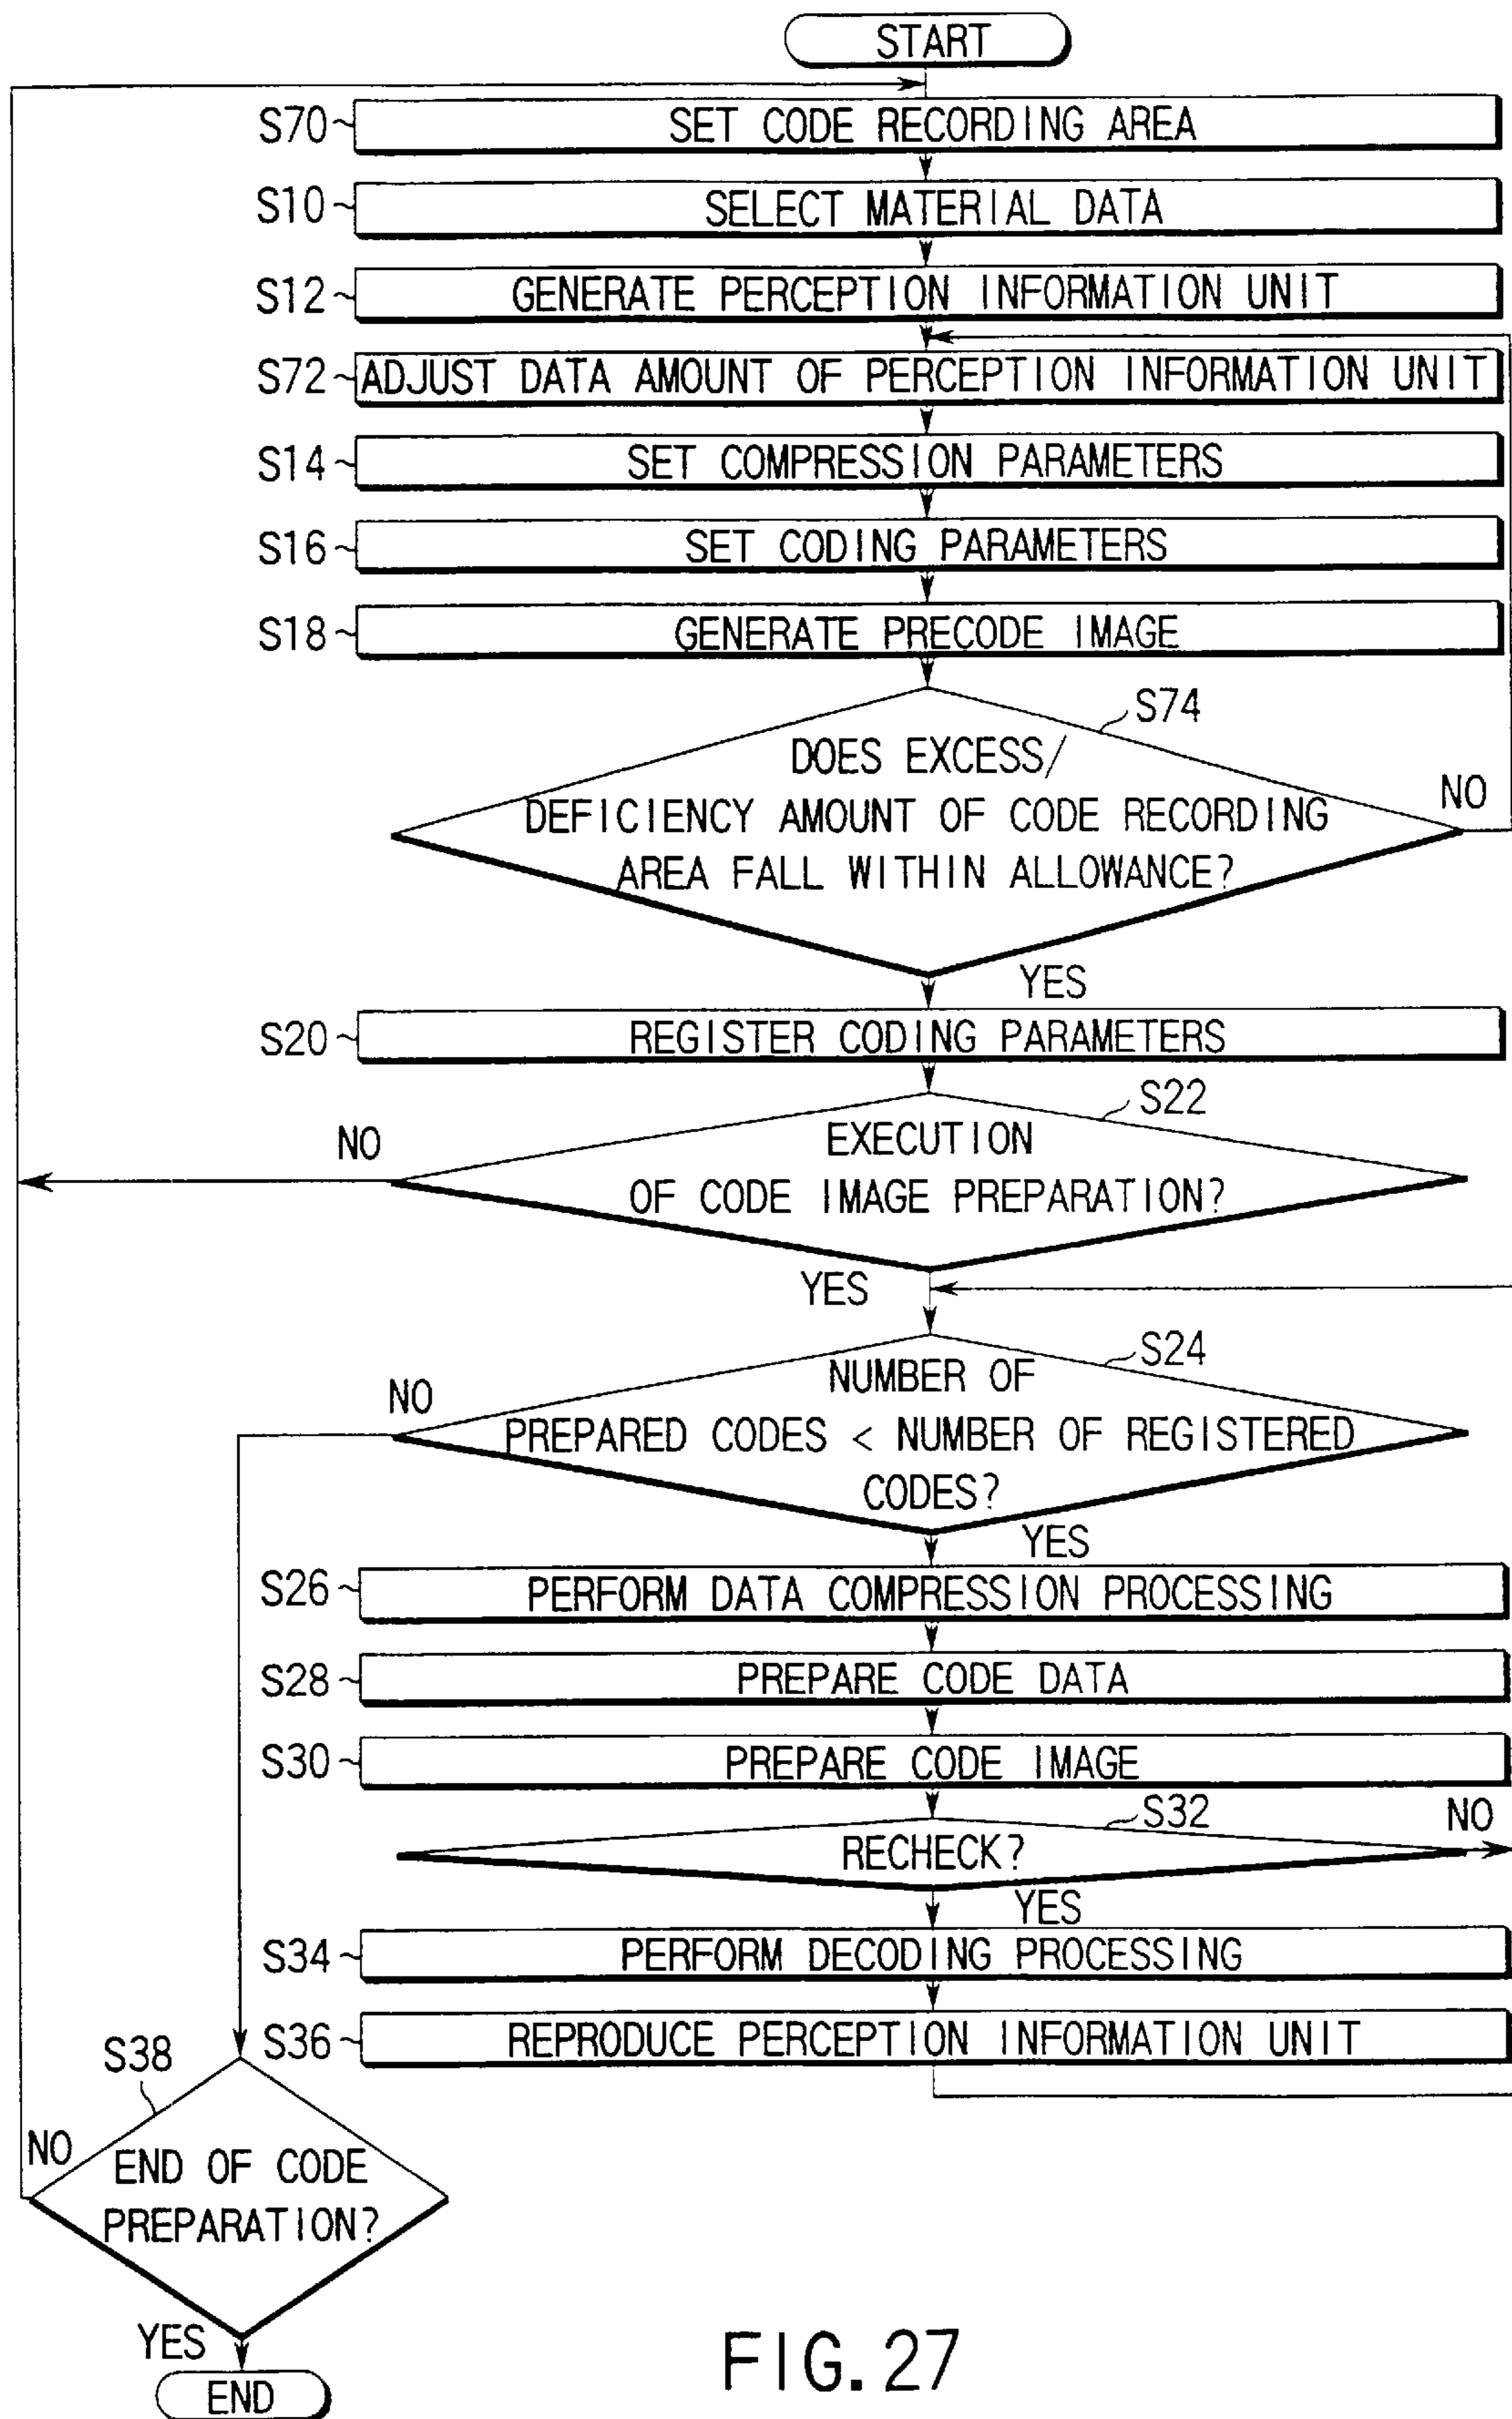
START

S70 SET CODE RECORDING AREA

S10 SELECT MATERIAL DATA

S12 GENERATE PERCEPTION INFORMATION UNIT

S72 ADJUST DATA AMOUNT OF PERCEPTION INFORMATION UNIT

S14 SET COMPRESSION PARAMETERS

S16 SET CODING PARAMETERS

S18 GENERATE PRECODE IMAGE

S74 DOES EXCESS/ DEFICIENCY AMOUNT OF CODE RECORDING AREA FALL WITHIN ALLOWANCE?

NO

YES

S20 REGISTER CODING PARAMETERS

S22 EXECUTION OF CODE IMAGE PREPARATION?

NO

YES

S24 NUMBER OF PREPARED CODES < NUMBER OF REGISTERED CODES?

NO

YES

S26 PERFORM DATA COMPRESSION PROCESSING

S28 PREPARE CODE DATA

S30 PREPARE CODE IMAGE

S32 RECHECK?

NO

YES

S34 PERFORM DECODING PROCESSING

S36 REPRODUCE PERCEPTION INFORMATION UNIT

S38 END OF CODE PREPARATION?

NO

YES

END

FIG. 27